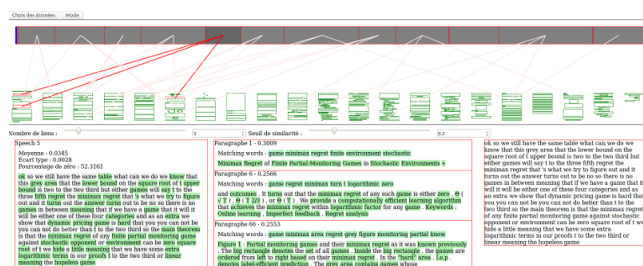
Choix des données | Mode

Nombre de liens : 5 | Seuil de similarité : 0.2

Speech 5

Moyenne : 0.0345
Écart type : 0.0028
Pourcentage de zéro : 52.3161

ok so we still have the same table what can we do we know that this grey area that the lower bound on the square root of t upper bound is two to the two third but either games will say t to the three fifth regret the minimax regret that 's what we try to figure out and it turns out the answer turns out to be so so there is no games in between meaning that if we have a game that it will it will be either one of these four categories and as an extra we show that dynamic pricing game is hard that you you can not do be better than t to the two third so the main theorem is that the minimax regret of any finite partial monitoring game against stochastic opponent or environment can be zero square root of t we hide a little meaning that we have some extra logarithmic terms in our proofs t to the two third or linear meaning the hopeless game

Paragraphe 1 - 0.3009

Matching words : game minimax regret finite environment stochastic

Minimax Regret of Finite Partial-Monitoring Games in Stochastic Environments +

Paragraphe 6 - 0.2566

Matching words : game regret minimax turn t logarithmic zero

and outcomes . It turns out that the minimax regret of any such game is either zero , Θ ( √T ) , Θ ( T 2/3 ) , or Θ ( T ) . We provide a computationally efficient learning algorithm that achieves the minimax regret within logarithmic factor for any game . Keywords : Online learning , Imperfect feedback , Regret analysis

Paragraphe 66 - 0.2553

Matching words : game minimax area regret grey figure monitoring partial know

Figure 1 : Partial monitoring games and their minimax regret as it was known previously . The big rectangle denotes the set of all games . Inside the big rectangle , the games are ordered from left to right based on their minimax regret . In the "hard" area , l.e.p. denotes label-efficient prediction . The grey area contains games whose

ok so we still have the same table what can we do we know that this grey area that the lower bound on the square root of t upper bound is two to the two third but either games will say t to the three fifth regret the minimax regret that 's what we try to figure out and it turns out the answer turns out to be so so there is no games in between meaning that if we have a game that it will it will be either one of these four categories and as an extra we show that dynamic pricing game is hard that you you can not do be better than t to the two third so the main theorem is that the minimax regret of any finite partial monitoring game against stochastic opponent or environment can be zero square root of t we hide a little meaning that we have some extra logarithmic terms in our proofs t to the two third or linear meaning the hopeless game